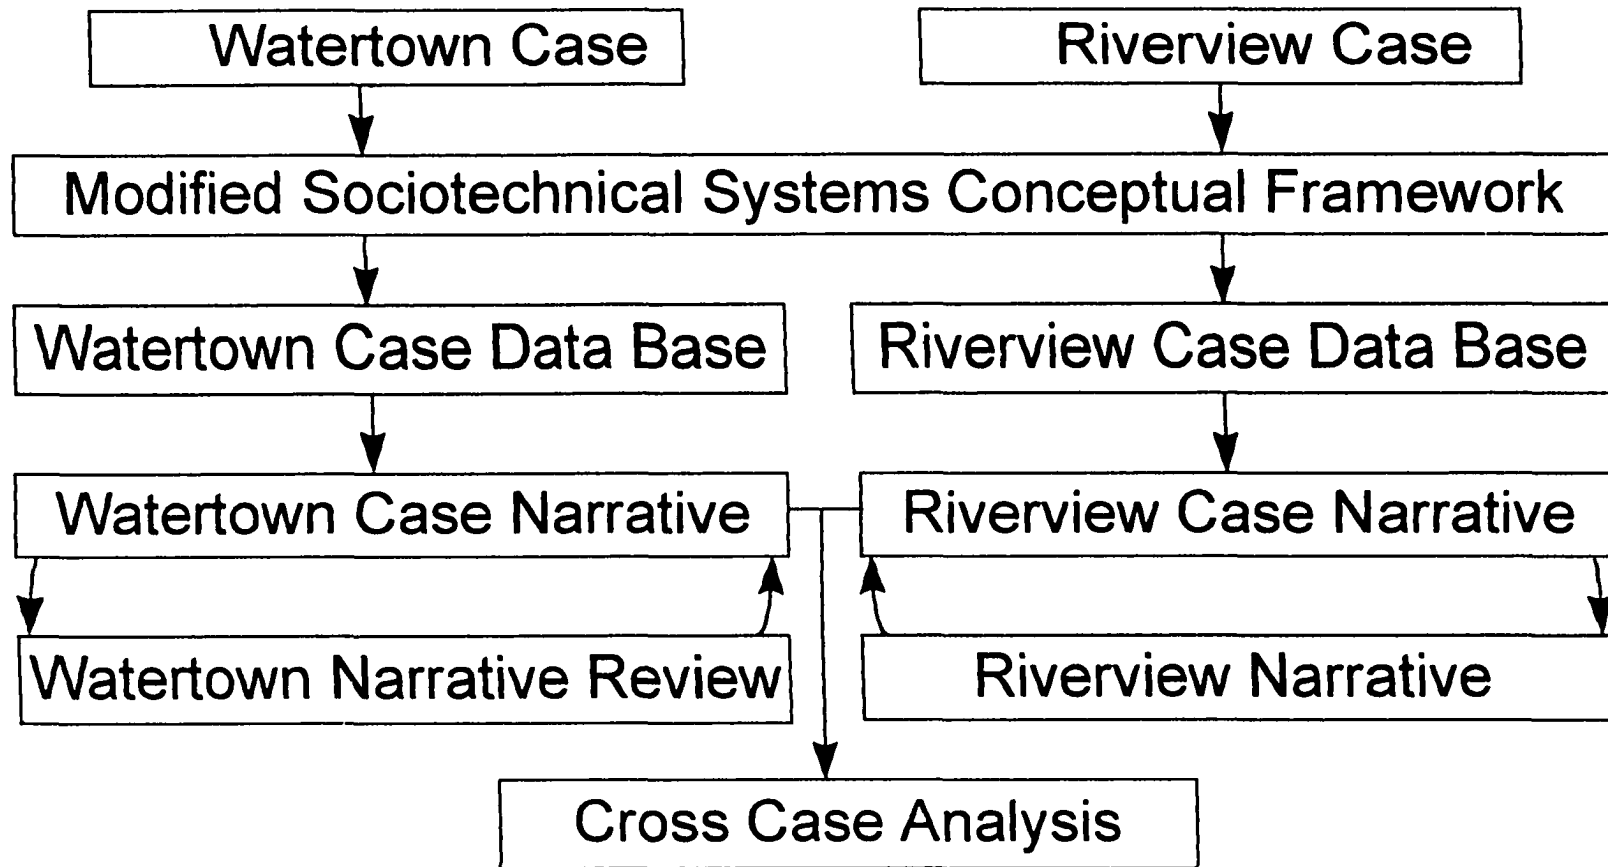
Watertown Case

Riverview Case

Modified Sociotechnical Systems Conceptual Framework

Watertown Case Data Base

Riverview Case Data Base

Watertown Case Narrative

Riverview Case Narrative

Watertown Narrative Review

Riverview Narrative

Cross Case Analysis